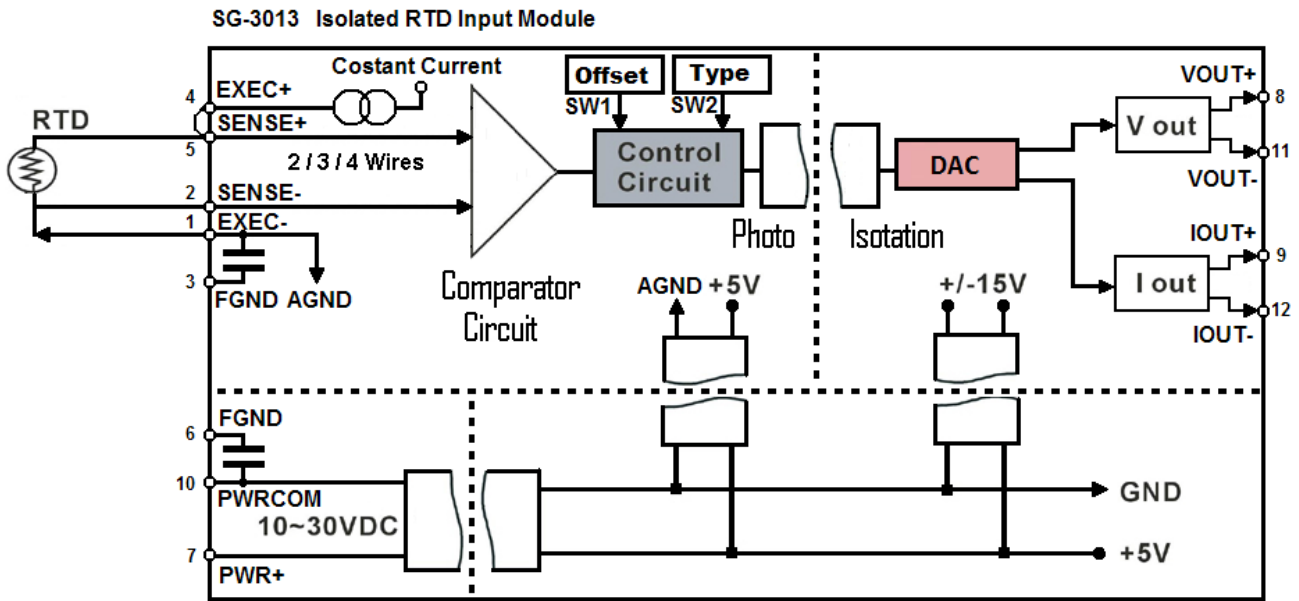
SG-3013 Isolated RTD Input Module

Costant Current

Offset

Type

SW1

SW2

RTD

4 EXEC+

SENSE+

5

2 / 3 / 4 Wires

Control Circuit

DAC

VOUT+

8

V out

11

VOUT-

2 SENSE-

1 EXEC-

3

FGND AGND

Photo

Isotation

IOUT+

9

I out

12

IOUT-

Comparator Circuit

AGND +5V

+/-15V

FGND

6

10

PWRCOM

10~30VDC

7

PWR+

GND

+5V